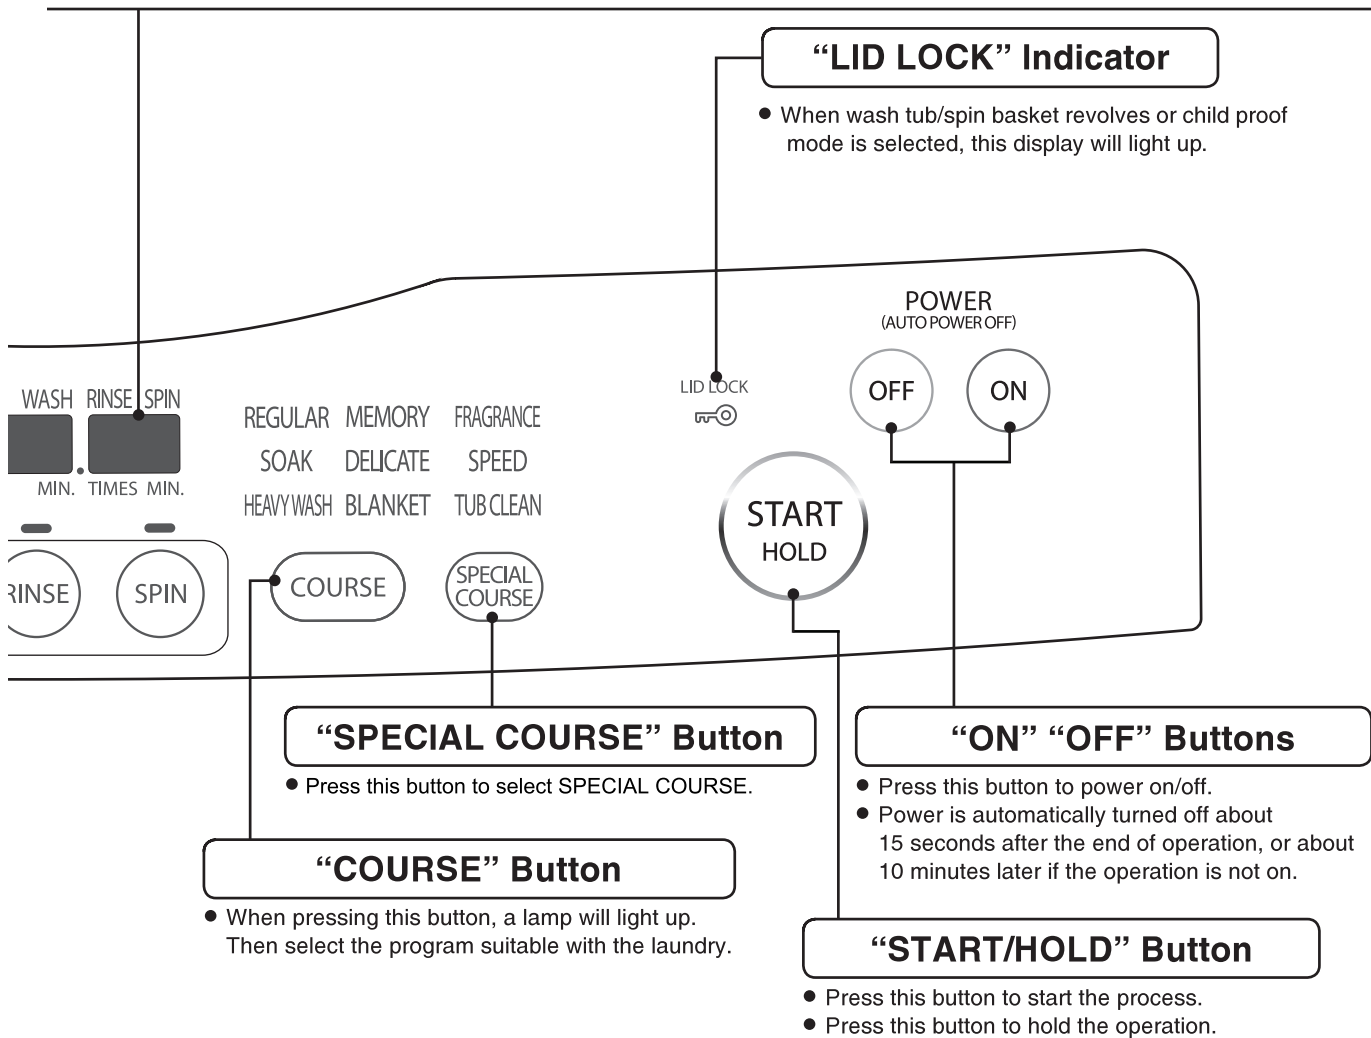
“LID LOCK” Indicator

● When wash tub/spin basket revolves or child proof mode is selected, this display will light up.

POWER
(AUTO POWER OFF)

WASH RINSE SPIN

MIN. TIMES MIN.

REGULAR MEMORY FRAGRANCE
SOAK DELICATE SPEED
HEAVY WASH BLANKET TUB CLEAN

LID LOCK

OFF ON

START
HOLD

RINSE SPIN COURSE SPECIAL COURSE

“SPECIAL COURSE” Button

● Press this button to select SPECIAL COURSE.

“ON” “OFF” Buttons

● Press this button to power on/off.
● Power is automatically turned off about 15 seconds after the end of operation, or about 10 minutes later if the operation is not on.

“COURSE” Button

● When pressing this button, a lamp will light up. Then select the program suitable with the laundry.

“START/HOLD” Button

● Press this button to start the process.
● Press this button to hold the operation.